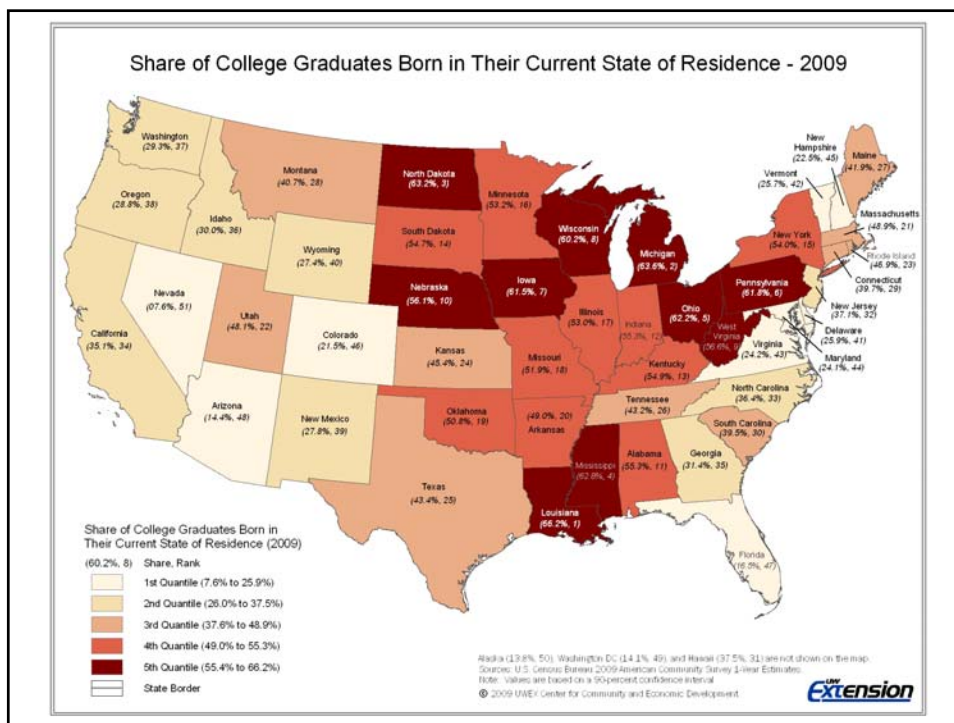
Share of College Graduates Born in Their Current State of Residence - 2009

Washington (29.3%, 37)
Oregon (28.8%, 38)
Idaho (30.0%, 36)
Montana (40.7%, 28)
North Dakota (63.2%, 3)
Minnesota (53.2%, 16)
Wisconsin (60.2%, 8)
Michigan (63.6%, 2)
New Hampshire (22.5%, 45)
Vermont (25.7%, 42)
Maine (41.9%, 27)
Massachusetts (48.9%, 21)
Rhode Island (46.9%, 23)
Connecticut (39.7%, 29)
New York (54.0%, 15)
Pennsylvania (61.8%, 6)
New Jersey (37.1%, 32)
Delaware (25.9%, 41)
Maryland (24.1%, 44)
South Dakota (54.7%, 14)
Wyoming (27.4%, 40)
Nevada (07.6%, 51)
Utah (48.1%, 22)
Colorado (21.5%, 46)
Nebraska (56.1%, 10)
Iowa (61.5%, 7)
Illinois (53.0%, 17)
Indiana (55.3%, 12)
Ohio (62.2%, 5)
West Virginia (56.6%, 9)
Virginia (24.2%, 43)
California (35.1%, 34)
Kansas (45.4%, 24)
Missouri (51.9%, 18)
Kentucky (54.9%, 13)
North Carolina (36.4%, 33)
Arizona (14.4%, 48)
New Mexico (27.8%, 39)
Oklahoma (50.8%, 19)
(49.0%, 20) Arkansas
Tennessee (43.2%, 26)
South Carolina (39.5%, 30)
Mississippi (62.6%, 4)
Alabama (55.3%, 11)
Georgia (31.4%, 35)
Texas (43.4%, 25)
Louisiana (66.2%, 1)
Florida (16.5%, 47)

Share of College Graduates Born in Their Current State of Residence (2009)
(60.2%, 8) Share, Rank
1st Quantile (7.6% to 25.9%)
2nd Quantile (26.0% to 37.5%)
3rd Quantile (37.6% to 48.9%)
4th Quantile (49.0% to 55.3%)
5th Quantile (55.4% to 66.2%)
State Border

Alaska (13.8%, 50), Washington DC (14.1%, 49), and Hawaii (37.5%, 31) are not shown on the map.
Sources: U.S. Census Bureau 2009 American Community Survey 1-Year Estimates
Note: Values are based on a 90-percent confidence interval
© 2009 UWEX Center for Community and Economic Development

UW Extension